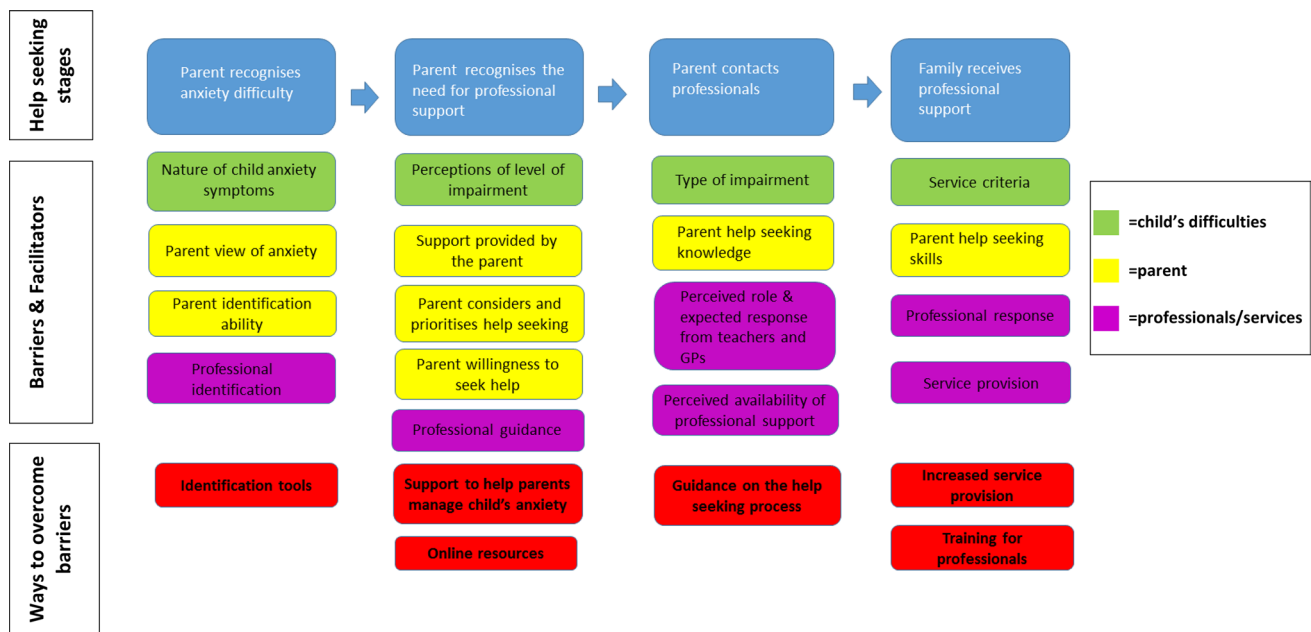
Help seeking stages

Parent recognises anxiety difficulty

Parent recognises the need for professional support

Parent contacts professionals

Family receives professional support

Barriers & Facilitators

Nature of child anxiety symptoms

Parent view of anxiety

Parent identification ability

Professional identification

Perceptions of level of impairment

Support provided by the parent

Parent considers and prioritises help seeking

Parent willingness to seek help

Professional guidance

Type of impairment

Parent help seeking knowledge

Perceived role & expected response from teachers and GPs

Perceived availability of professional support

Service criteria

Parent help seeking skills

Professional response

Service provision

=child's difficulties

=parent

=professionals/services

Ways to overcome barriers

Identification tools

Support to help parents manage child's anxiety

Online resources

Guidance on the help seeking process

Increased service provision

Training for professionals